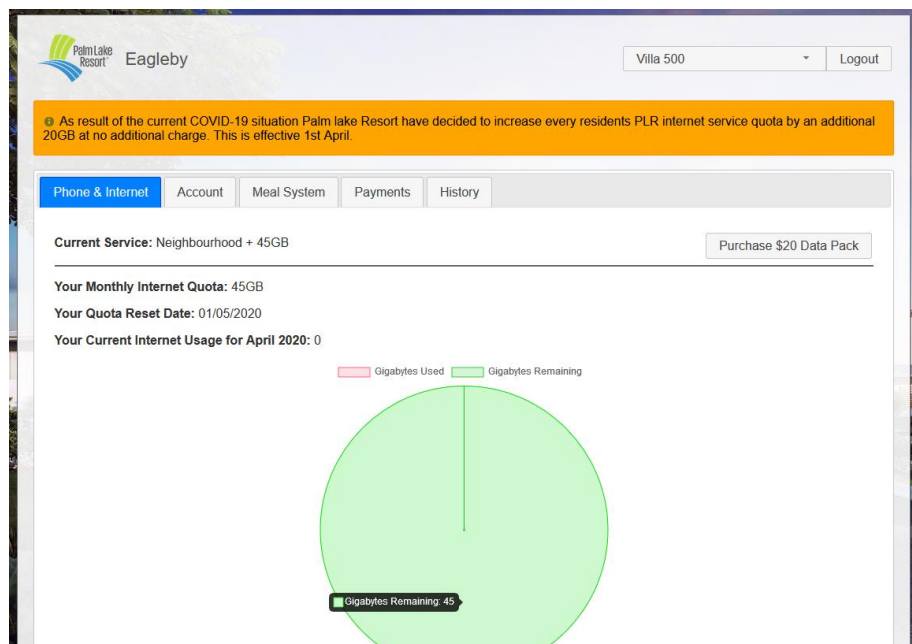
Palm Lake Resort Eagleby

Villa 500

Logout

As result of the current COVID-19 situation Palm lake Resort have decided to increase every residents PLR internet service quota by an additional 20GB at no additional charge. This is effective 1st April.

Phone & Internet | Account | Meal System | Payments | History

**Current Service:** Neighbourhood + 45GB

Purchase $20 Data Pack

**Your Monthly Internet Quota:** 45GB

**Your Quota Reset Date:** 01/05/2020

**Your Current Internet Usage for April 2020:** 0

Gigabytes Used

Gigabytes Remaining

Gigabytes Remaining: 45